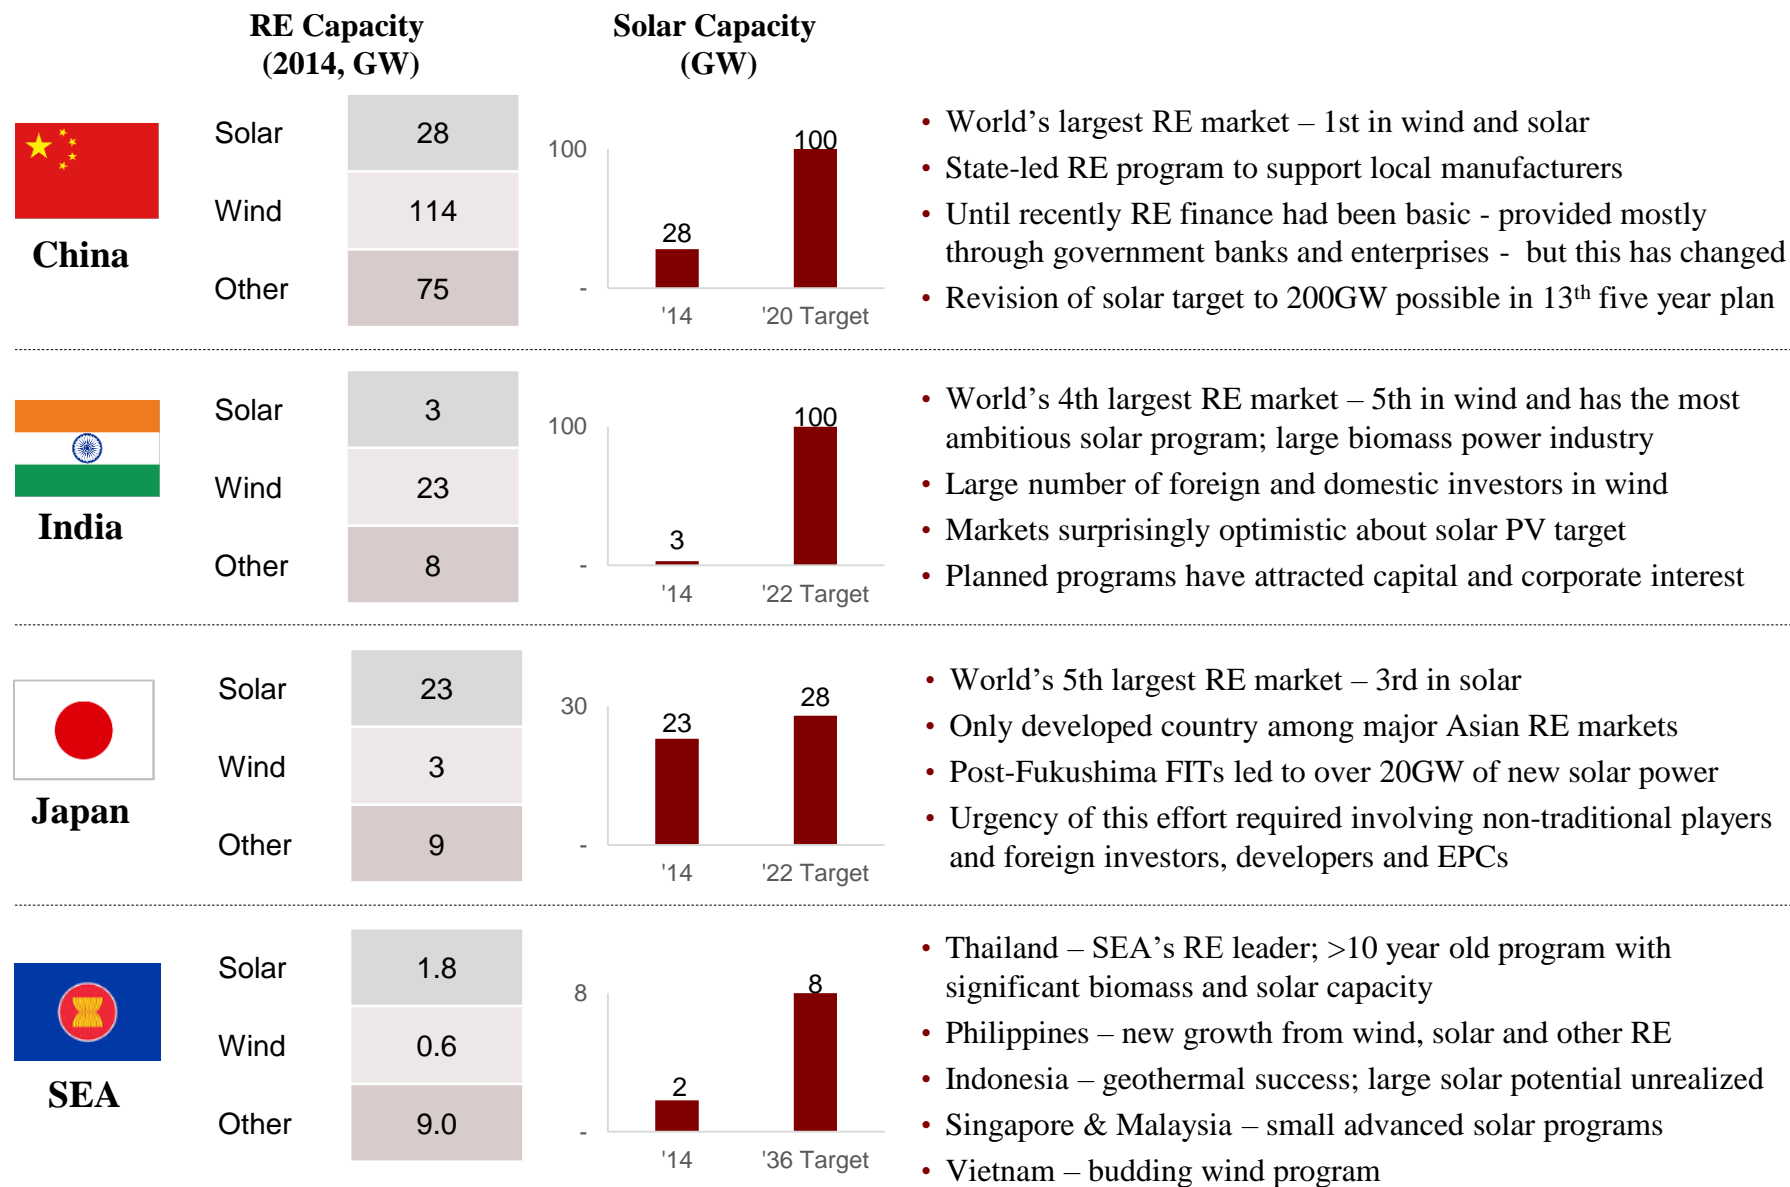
RE Capacity (2014, GW)

Solar Capacity (GW)

China

| Solar | 28 |
|---|---|
| Wind | 114 |
| Other | 75 |

100
-
28
100
'14
'20 Target

• World's largest RE market – 1st in wind and solar
• State-led RE program to support local manufacturers
• Until recently RE finance had been basic - provided mostly through government banks and enterprises - but this has changed
• Revision of solar target to 200GW possible in 13$^{th}$ five year plan

India

| Solar | 3 |
|---|---|
| Wind | 23 |
| Other | 8 |

100
-
3
100
'14
'22 Target

• World's 4th largest RE market – 5th in wind and has the most ambitious solar program; large biomass power industry
• Large number of foreign and domestic investors in wind
• Markets surprisingly optimistic about solar PV target
• Planned programs have attracted capital and corporate interest

Japan

| Solar | 23 |
|---|---|
| Wind | 3 |
| Other | 9 |

30
-
23
28
'14
'22 Target

• World's 5th largest RE market – 3rd in solar
• Only developed country among major Asian RE markets
• Post-Fukushima FITs led to over 20GW of new solar power
• Urgency of this effort required involving non-traditional players and foreign investors, developers and EPCs

SEA

| Solar | 1.8 |
|---|---|
| Wind | 0.6 |
| Other | 9.0 |

8
-
2
8
'14
'36 Target

• Thailand – SEA's RE leader; >10 year old program with significant biomass and solar capacity
• Philippines – new growth from wind, solar and other RE
• Indonesia – geothermal success; large solar potential unrealized
• Singapore & Malaysia – small advanced solar programs
• Vietnam – budding wind program